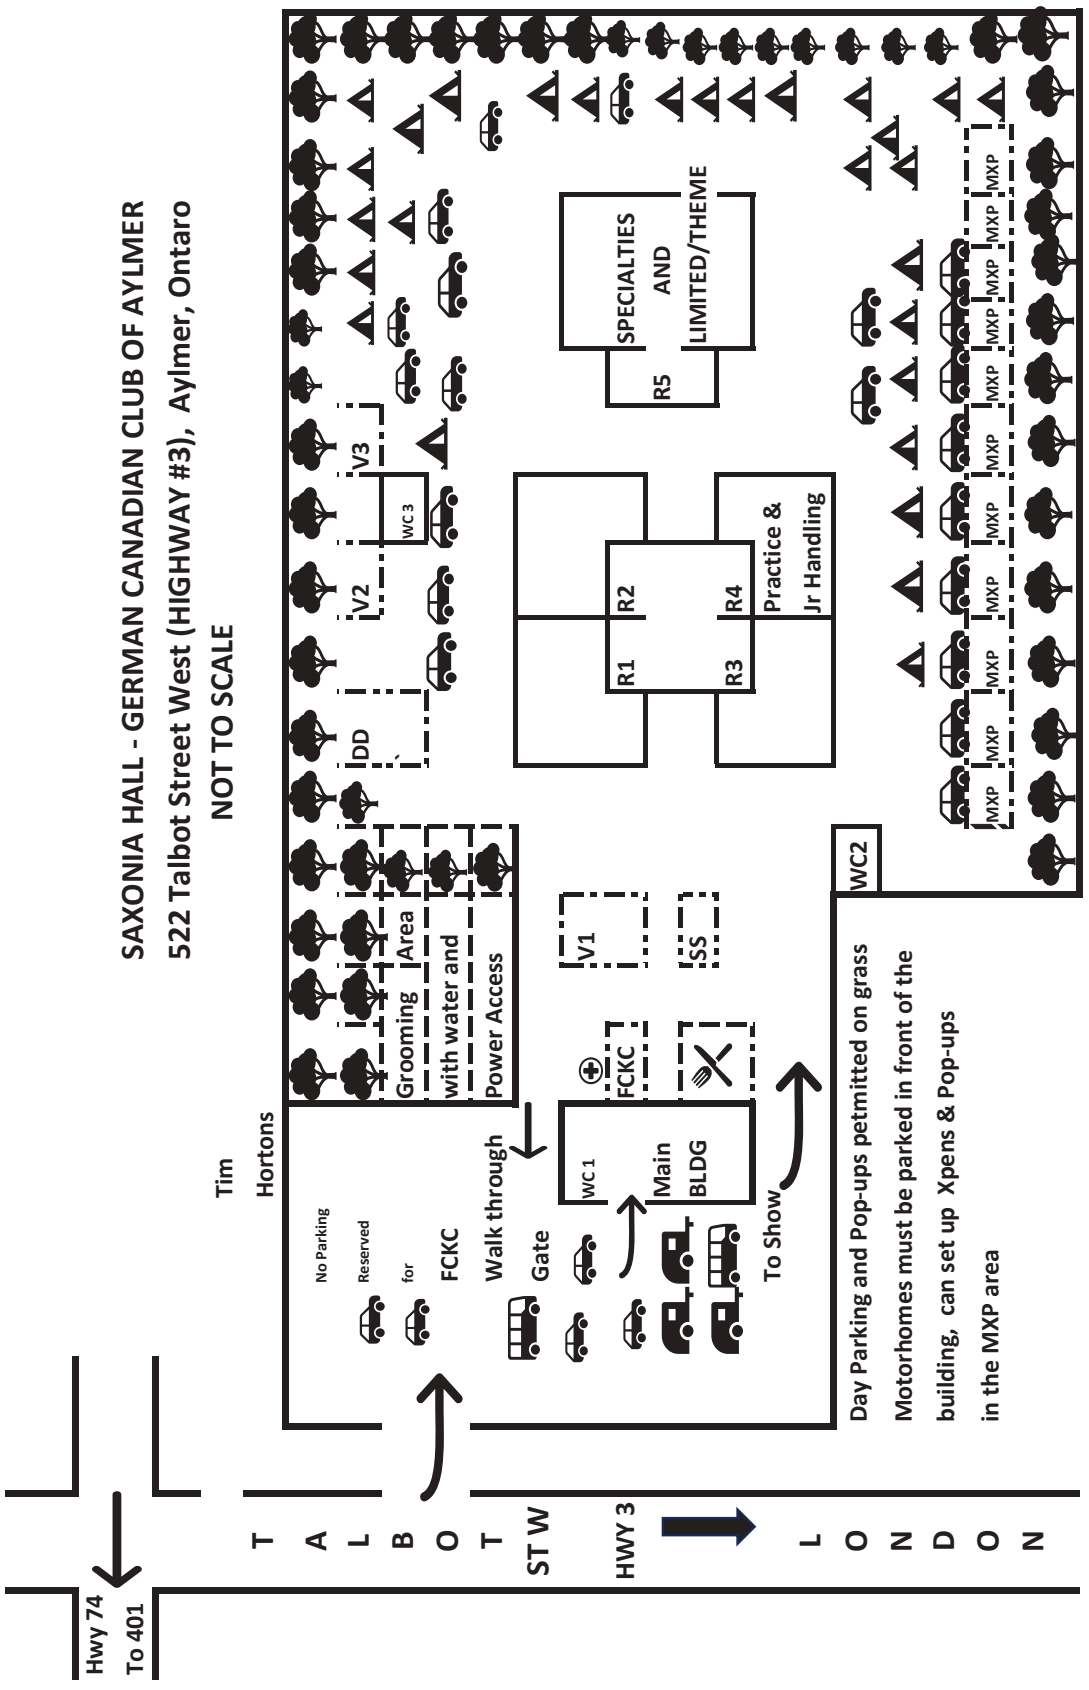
SAXONIA HALL - GERMAN CANADIAN CLUB OF AYLMER
522 Talbot Street West (HIGHWAY #3), Aylmer, Ontario
NOT TO SCALE

Tim Hortons

Grooming Area with water and Power Access

DD

V2

V3

WC3

SPECIALTIES AND LIMITED/THEME

R5

R1

R2

R3

R4

Practice & Jr Handling

MXP MXP MXP MXP MXP MXP MXP MXP MXP MXP MXP

WC2

V1

SS

FCKC

WC1

Main BLDG

No Parking Reserved for FCKC

Walk through Gate

To Show

Day Parking and Pop-ups petmitted on grass

Motorhomes must be parked in front of the building, can set up Xpens & Pop-ups in the MXP area

Hwy 74 To 401

TALBOT ST W

HWY 3

LONDON